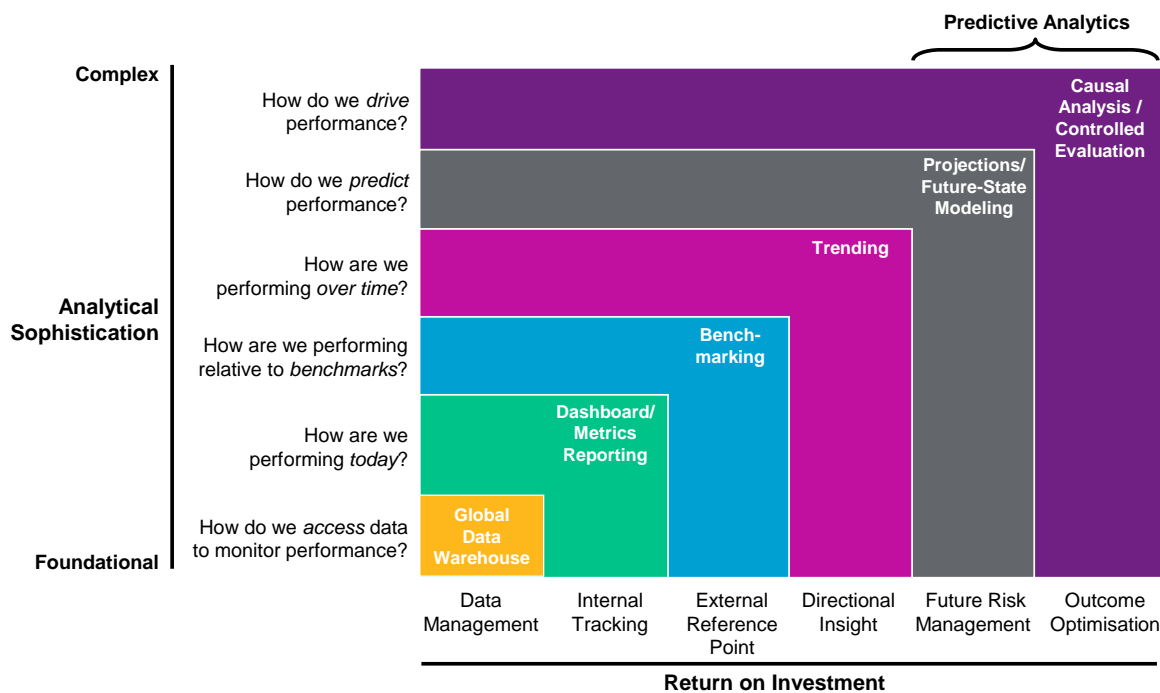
Predictive Analytics

Complex

Analytical Sophistication

Foundational

How do we *drive* performance?

How do we *predict* performance?

How are we performing *over time*?

How are we performing relative to *benchmarks*?

How are we performing *today*?

How do we *access* data to monitor performance?

Causal Analysis / Controlled Evaluation

Projections/ Future-State Modeling

Trending

Benchmarking

Dashboard/ Metrics Reporting

Global Data Warehouse

Data Management

Internal Tracking

External Reference Point

Directional Insight

Future Risk Management

Outcome Optimisation

Return on Investment